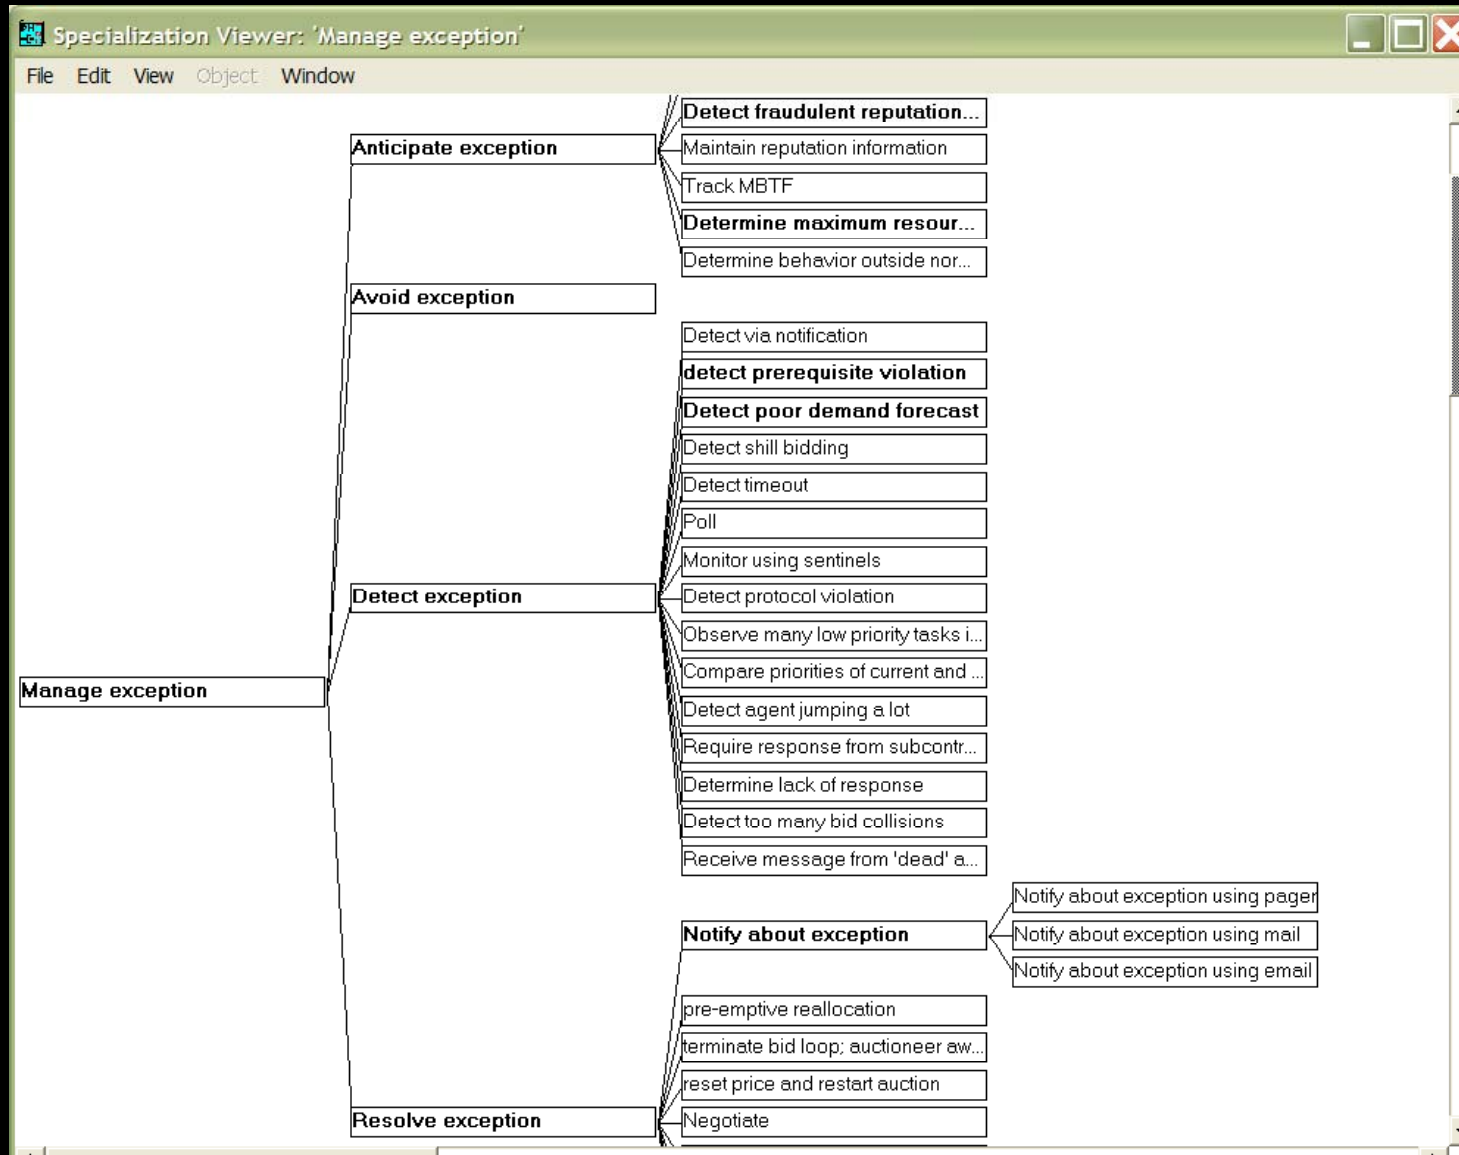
Specialization Viewer: 'Manage exception'

File Edit View Object Window

Detect fraudulent reputation...
Anticipate exception
Maintain reputation information
Track MBTF
Determine maximum resour...
Determine behavior outside nor...
Avoid exception
Detect via notification
detect prerequisite violation
Detect poor demand forecast
Detect shill bidding
Detect timeout
Poll
Monitor using sentinels
Detect exception
Detect protocol violation
Observe many low priority tasks i...
Compare priorities of current and ...
Manage exception
Detect agent jumping a lot
Require response from subcontr...
Determine lack of response
Detect too many bid collisions
Receive message from 'dead' a...
Notify about exception using pager
Notify about exception
Notify about exception using mail
Notify about exception using email
pre-emptive reallocation
terminate bid loop; auctioneer aw...
reset price and restart auction
Resolve exception
Negotiate